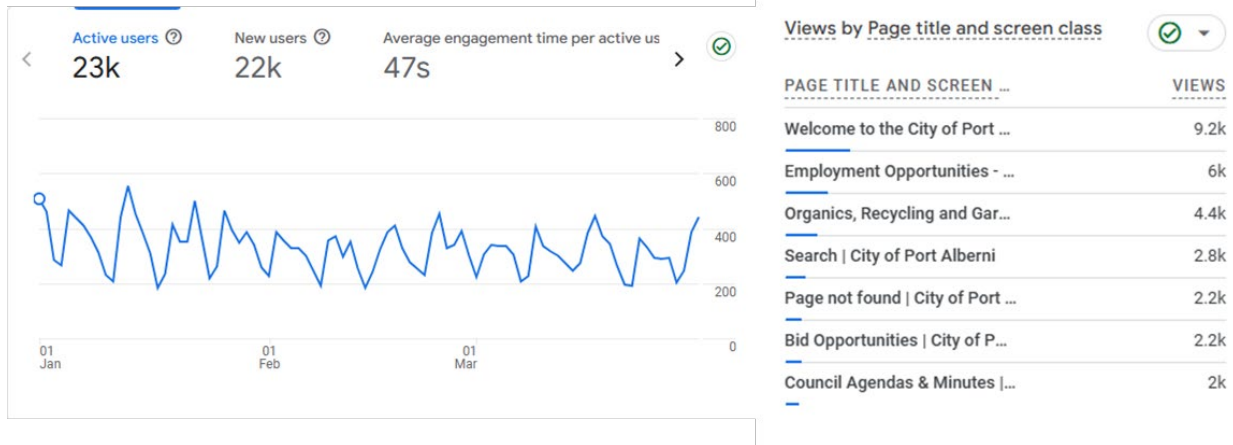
Active users ⓘ
23k

New users ⓘ
22k

Average engagement time per active us
47s

800
600
400
200
0

01 Jan
01 Feb
01 Mar

Views by Page title and screen class

| PAGE TITLE AND SCREEN ... | VIEWS |
|---|---|
| Welcome to the City of Port ... | 9.2k |
| Employment Opportunities - ... | 6k |
| Organics, Recycling and Gar... | 4.4k |
| Search \| City of Port Alberni | 2.8k |
| Page not found \| City of Port ... | 2.2k |
| Bid Opportunities \| City of P... | 2.2k |
| Council Agendas & Minutes \|... | 2k |